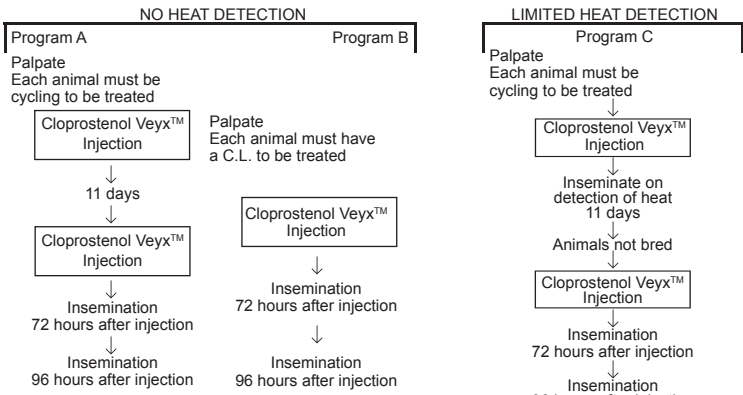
NO HEAT DETECTION

Program A

Program B

Palpate
Each animal must be cycling to be treated

Cloprostenol Veyx™ Injection

11 days

Cloprostenol Veyx™ Injection

Insemination
72 hours after injection

Insemination
96 hours after injection

Palpate
Each animal must have a C.L. to be treated

Cloprostenol Veyx™ Injection

Insemination
72 hours after injection

Insemination
96 hours after injection

LIMITED HEAT DETECTION

Program C

Palpate
Each animal must be cycling to be treated

Cloprostenol Veyx™ Injection

Inseminate on detection of heat
11 days

Animals not bred

Cloprostenol Veyx™ Injection

Insemination
72 hours after injection

Insemination
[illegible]